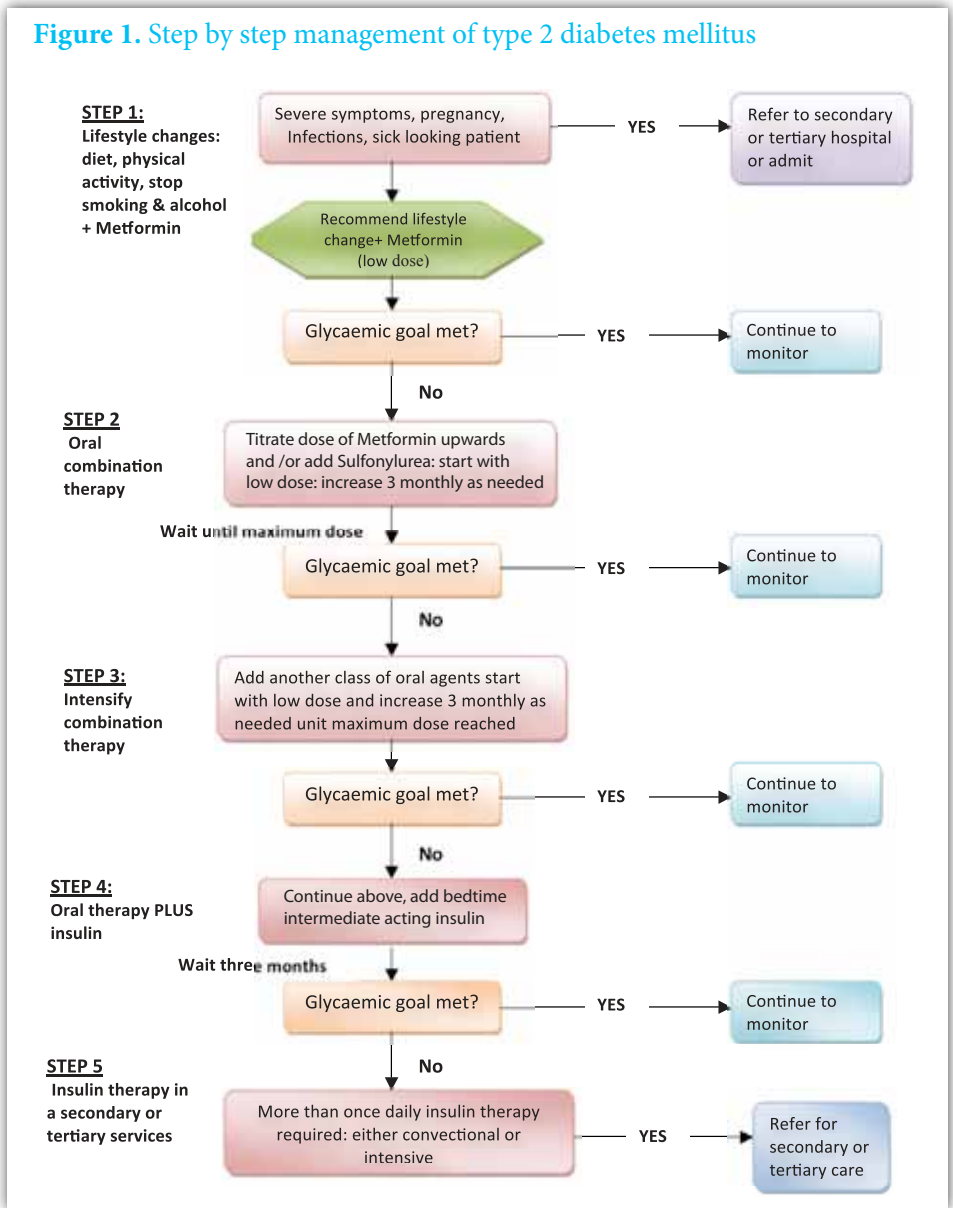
**Figure 1.** Step by step management of type 2 diabetes mellitus

STEP 1:
Lifestyle changes: diet, physical activity, stop smoking & alcohol + Metformin

Severe symptoms, pregnancy, Infections, sick looking patient

YES

Refer to secondary or tertiary hospital or admit

Recommend lifestyle change+ Metformin (low dose)

Glycaemic goal met?

YES

Continue to monitor

No

STEP 2
Oral combination therapy

Titrate dose of Metformin upwards and /or add Sulfonylurea: start with low dose: increase 3 monthly as needed

Wait until maximum dose

Glycaemic goal met?

YES

Continue to monitor

No

STEP 3:
Intensify combination therapy

Add another class of oral agents start with low dose and increase 3 monthly as needed unit maximum dose reached

Glycaemic goal met?

YES

Continue to monitor

No

STEP 4:
Oral therapy PLUS insulin

Continue above, add bedtime intermediate acting insulin

Wait three months

Glycaemic goal met?

YES

Continue to monitor

No

STEP 5
Insulin therapy in a secondary or tertiary services

More than once daily insulin therapy required: either convectional or intensive

YES

Refer for secondary or tertiary care